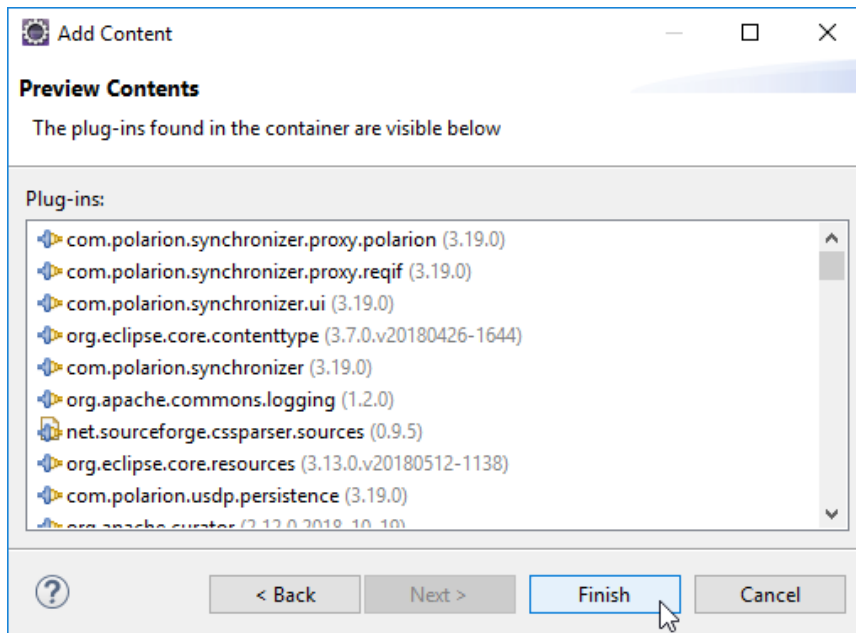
Add Content

Preview Contents

The plug-ins found in the container are visible below

Plug-ins:

com.polarion.synchronizer.proxy.polarion (3.19.0)
com.polarion.synchronizer.proxy.reqif (3.19.0)
com.polarion.synchronizer.ui (3.19.0)
org.eclipse.core.contenttype (3.7.0.v20180426-1644)
com.polarion.synchronizer (3.19.0)
org.apache.commons.logging (1.2.0)
net.sourceforge.cssparser.sources (0.9.5)
org.eclipse.core.resources (3.13.0.v20180512-1138)
com.polarion.usdp.persistence (3.19.0)
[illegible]

?

< Back

Next >

Finish

Cancel